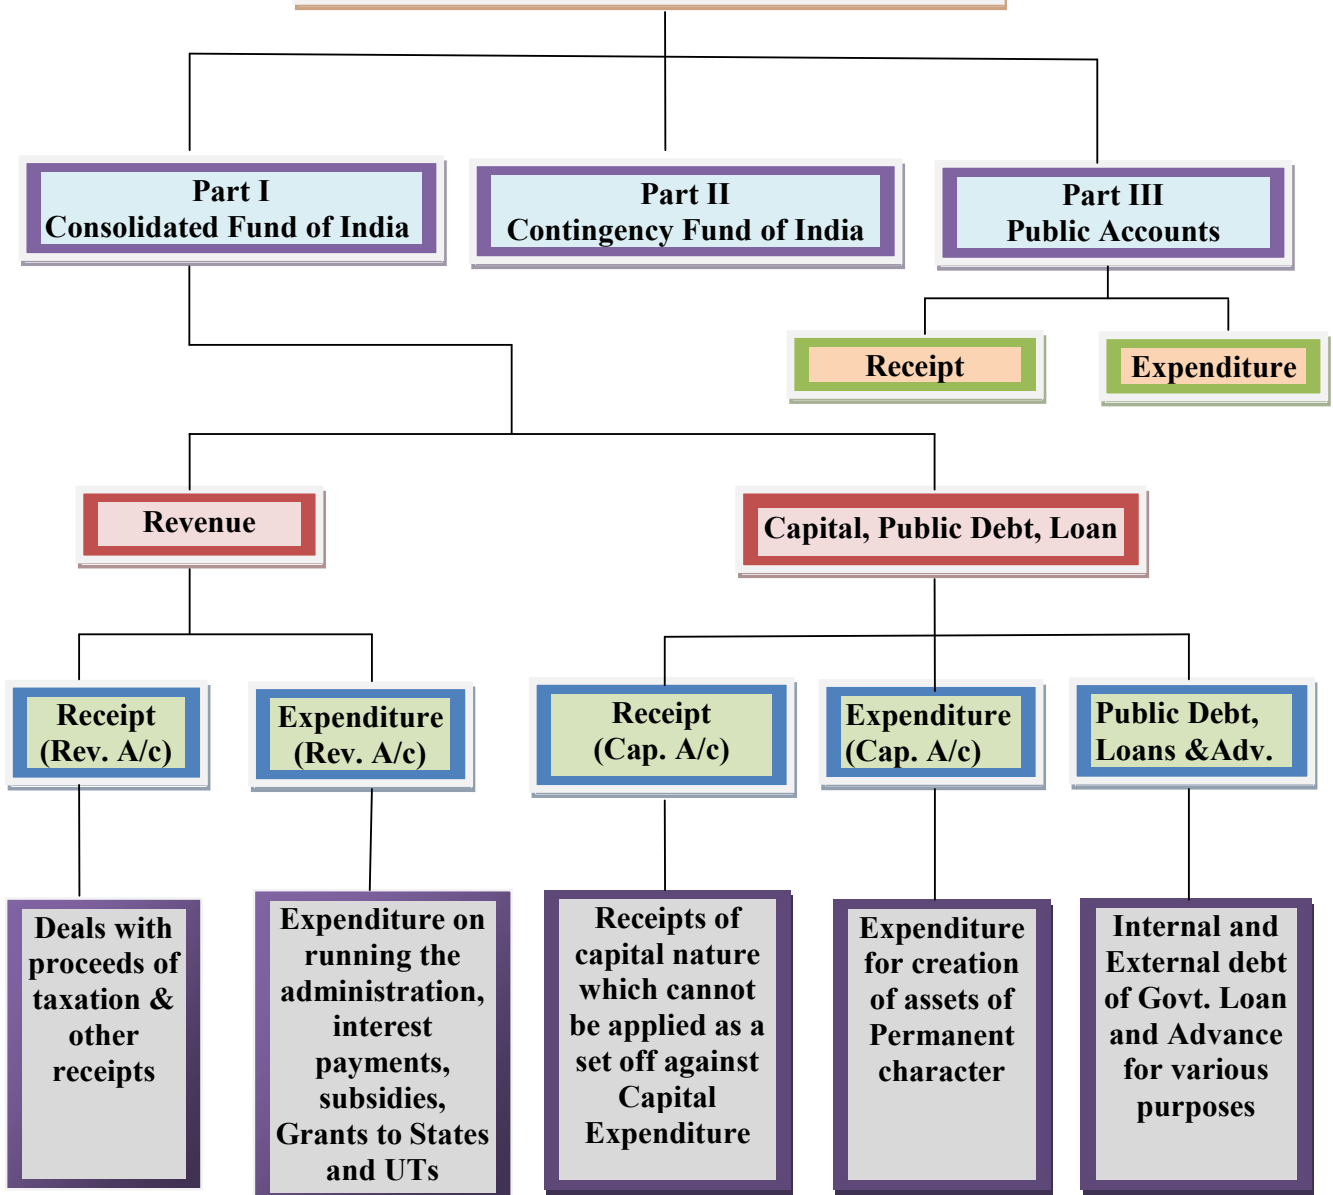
Part I
Consolidated Fund of India

Part II
Contingency Fund of India

Part III
Public Accounts

Receipt

Expenditure

Revenue

Capital, Public Debt, Loan

Receipt
(Rev. A/c)

Expenditure
(Rev. A/c)

Receipt
(Cap. A/c)

Expenditure
(Cap. A/c)

Public Debt,
Loans &Adv.

Deals with proceeds of taxation & other receipts

Expenditure on running the administration, interest payments, subsidies, Grants to States and UTs

Receipts of capital nature which cannot be applied as a set off against Capital Expenditure

Expenditure for creation of assets of Permanent character

Internal and External debt of Govt. Loan and Advance for various purposes